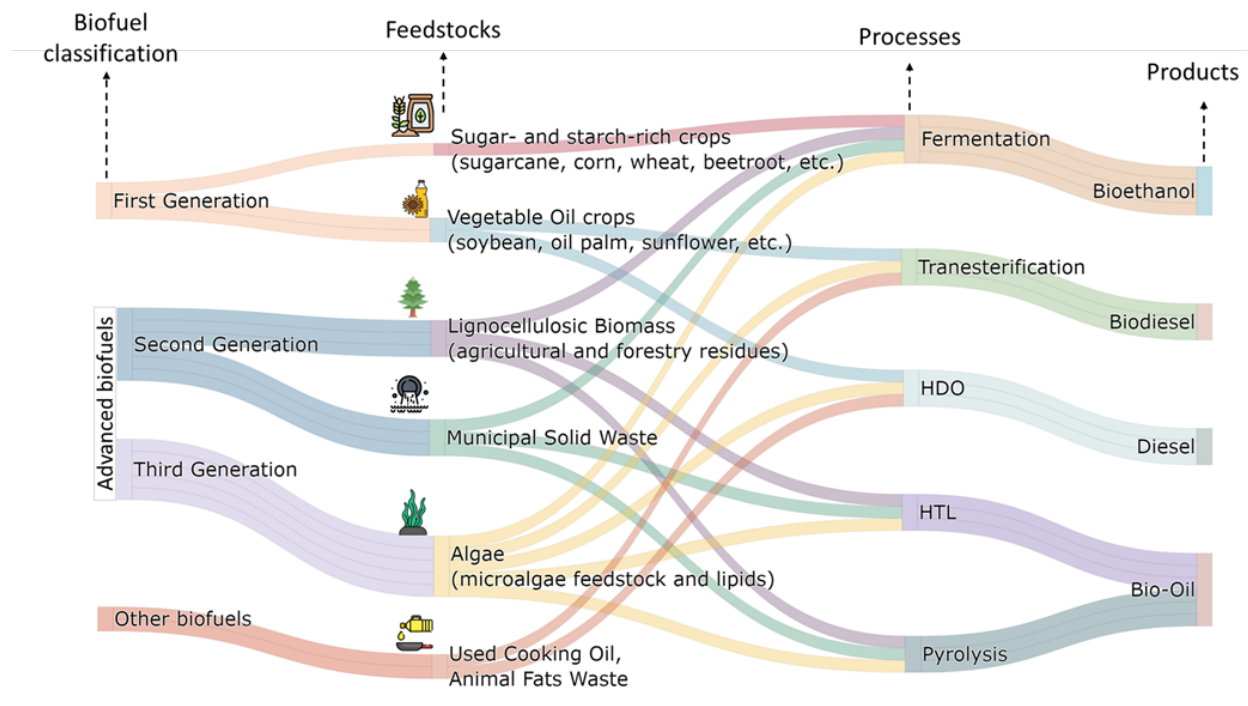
Biofuel classification

Feedstocks

Processes

Products

Sugar- and starch-rich crops (sugarcane, corn, wheat, beetroot, etc.)

Fermentation

Bioethanol

First Generation

Vegetable Oil crops (soybean, oil palm, sunflower, etc.)

Tranesterification

Biodiesel

Advanced biofuels

Second Generation

Lignocellulosic Biomass (agricultural and forestry residues)

HDO

Diesel

Municipal Solid Waste

Third Generation

HTL

Algae (microalgae feedstock and lipids)

Bio-Oil

Other biofuels

Used Cooking Oil, Animal Fats Waste

Pyrolysis